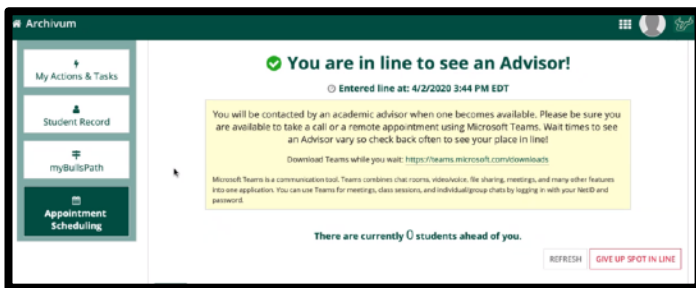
Archivum

My Actions & Tasks

Student Record

myBullsPath

Appointment Scheduling

You are in line to see an Advisor!

Entered line at: 4/2/2020 3:44 PM EDT

You will be contacted by an academic advisor when one becomes available. Please be sure you are available to take a call or a remote appointment using Microsoft Teams. Wait times to see an Advisor vary so check back often to see your place in line!

Download Teams while you wait: https://teams.microsoft.com/downloads

Microsoft Teams is a communication tool. Teams combines chat rooms, video/voice, file sharing, meetings, and many other features into one application. You can use Teams for meetings, class sessions, and individual/group chats by logging in with your NetID and password.

There are currently 0 students ahead of you.

REFRESH

GIVE UP SPOT IN LINE